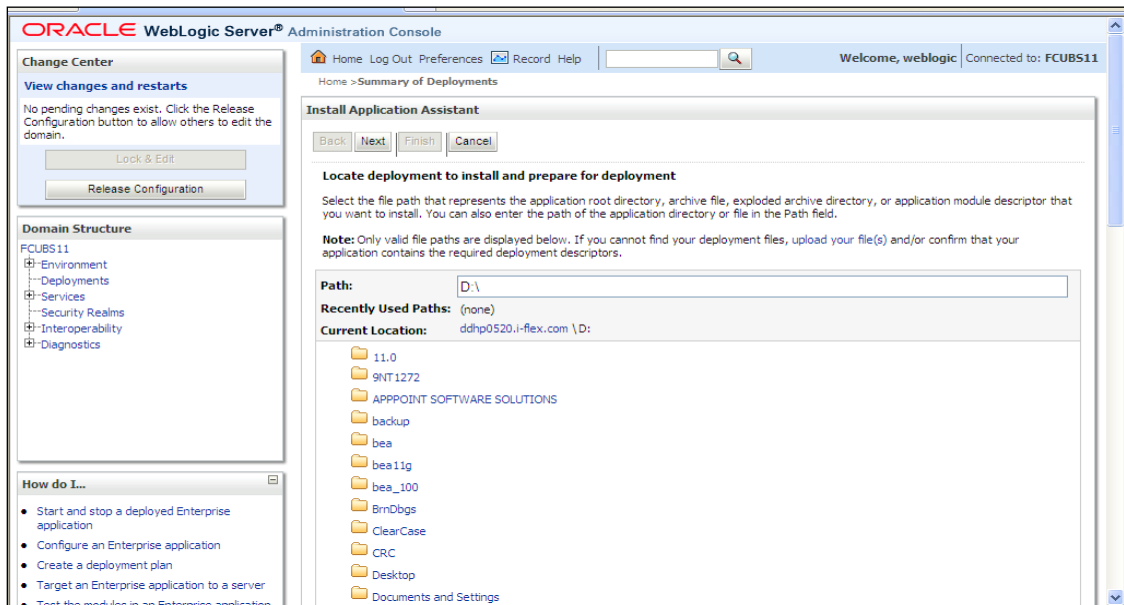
ORACLE WebLogic Server® Administration Console

Change Center

View changes and restarts

No pending changes exist. Click the Release Configuration button to allow others to edit the domain.

Lock & Edit

Release Configuration

Domain Structure

FCUBS11
Environment
Deployments
Services
Security Realms
Interoperability
Diagnostics

How do I...

• Start and stop a deployed Enterprise application
• Configure an Enterprise application
• Create a deployment plan
• Target an Enterprise application to a server
• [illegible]

Home Log Out Preferences Record Help

Welcome, weblogic Connected to: FCUBS11

Home >Summary of Deployments

Install Application Assistant

Back Next Finish Cancel

Locate deployment to install and prepare for deployment

Select the file path that represents the application root directory, archive file, exploded archive directory, or application module descriptor that you want to install. You can also enter the path of the application directory or file in the Path field.

Note: Only valid file paths are displayed below. If you cannot find your deployment files, upload your file(s) and/or confirm that your application contains the required deployment descriptors.

Path: D:\

Recently Used Paths: (none)

Current Location: ddhp0520.i-flex.com \ D:

11.0
9NT1272
APPPOINT SOFTWARE SOLUTIONS
backup
bea
bea11g
bea_100
BrnDbgs
ClearCase
CRC
Desktop
Documents and Settings